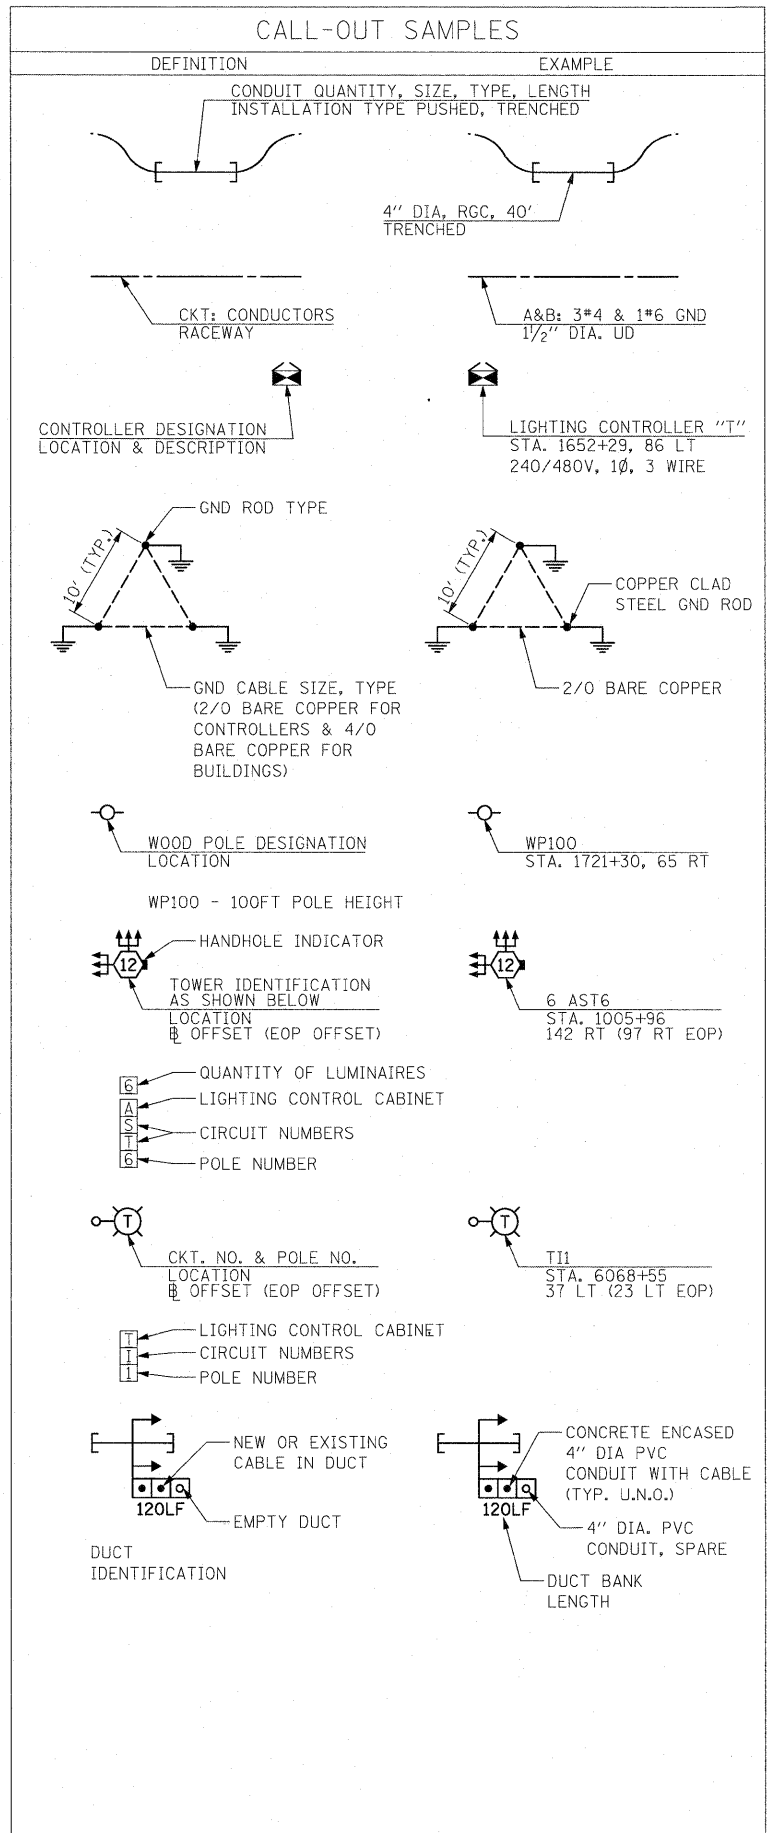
CALL-OUT SAMPLES

DEFINITION

EXAMPLE

CONDUIT QUANTITY, SIZE, TYPE, LENGTH
INSTALLATION TYPE PUSHED, TRENCHED

4" DIA, RGC, 40'
TRENCHED

CKT: CONDUCTORS
RACEWAY

A&B: 3#4 & 1#6 GND
$1\frac{1}{2}$" DIA. UD

CONTROLLER DESIGNATION
LOCATION & DESCRIPTION

LIGHTING CONTROLLER "T"
STA. 1652+29, 86 LT
240/480V, 1Ø, 3 WIRE

GND ROD TYPE

10' (TYP.)

10' (TYP.)

COPPER CLAD
STEEL GND ROD

GND CABLE SIZE, TYPE
(2/0 BARE COPPER FOR
CONTROLLERS & 4/0
BARE COPPER FOR
BUILDINGS)

2/0 BARE COPPER

WOOD POLE DESIGNATION
LOCATION

WP100
STA. 1721+30, 65 RT

WP100 - 100FT POLE HEIGHT

HANDHOLE INDICATOR

12

TOWER IDENTIFICATION
AS SHOWN BELOW
LOCATION
℄ OFFSET (EOP OFFSET)

12

6 AST6
STA. 1005+96
142 RT (97 RT EOP)

6 QUANTITY OF LUMINAIRES
A LIGHTING CONTROL CABINET
S
T CIRCUIT NUMBERS
6 POLE NUMBER

T

CKT. NO. & POLE NO.
LOCATION
℄ OFFSET (EOP OFFSET)

T

TI1
STA. 6068+55
37 LT (23 LT EOP)

T LIGHTING CONTROL CABINET
I CIRCUIT NUMBERS
1 POLE NUMBER

NEW OR EXISTING
CABLE IN DUCT

120LF

EMPTY DUCT

DUCT
IDENTIFICATION

CONCRETE ENCASED
4" DIA PVC
CONDUIT WITH CABLE
(TYP. U.N.O.)

120LF

4" DIA. PVC
CONDUIT, SPARE

DUCT BANK
LENGTH